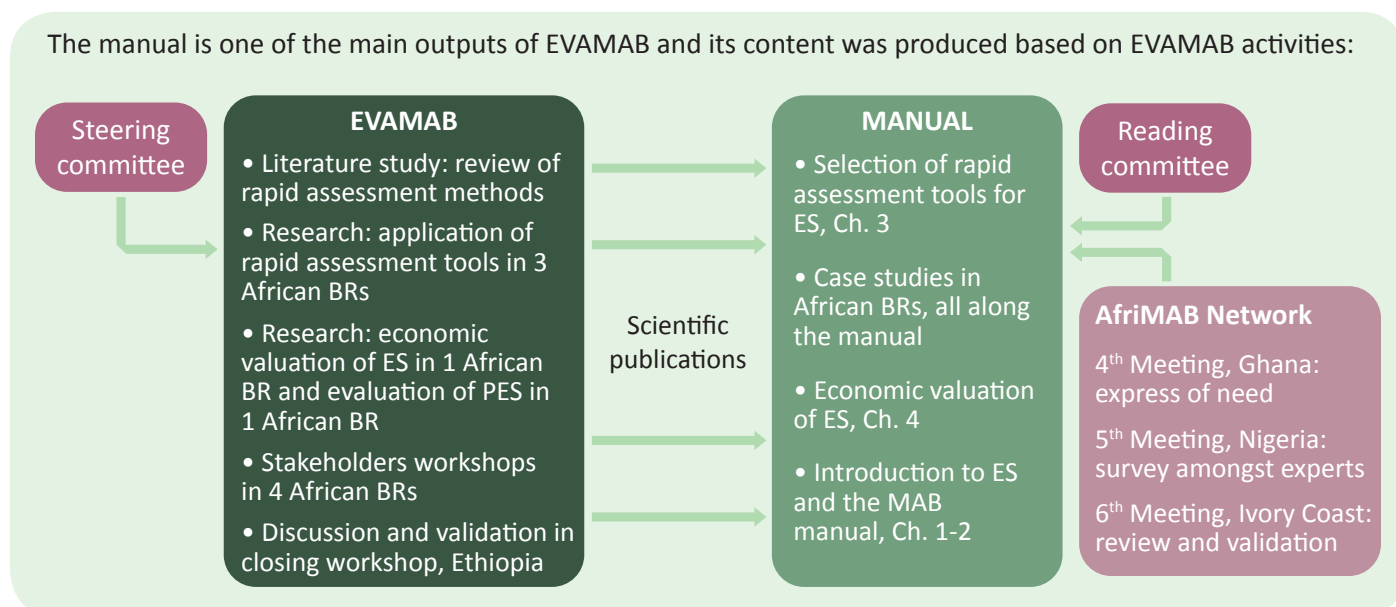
The manual is one of the main outputs of EVAMAB and its content was produced based on EVAMAB activities:

Steering committee

EVAMAB

• Literature study: review of rapid assessment methods

• Research: application of rapid assessment tools in 3 African BRs

• Research: economic valuation of ES in 1 African BR and evaluation of PES in 1 African BR

• Stakeholders workshops in 4 African BRs

• Discussion and validation in closing workshop, Ethiopia

Scientific publications

MANUAL

• Selection of rapid assessment tools for ES, Ch. 3

• Case studies in African BRs, all along the manual

• Economic valuation of ES, Ch. 4

• Introduction to ES and the MAB manual, Ch. 1-2

Reading committee

AfriMAB Network

4$^{th}$ Meeting, Ghana: express of need

5$^{th}$ Meeting, Nigeria: survey amongst experts

6$^{th}$ Meeting, Ivory Coast: review and validation